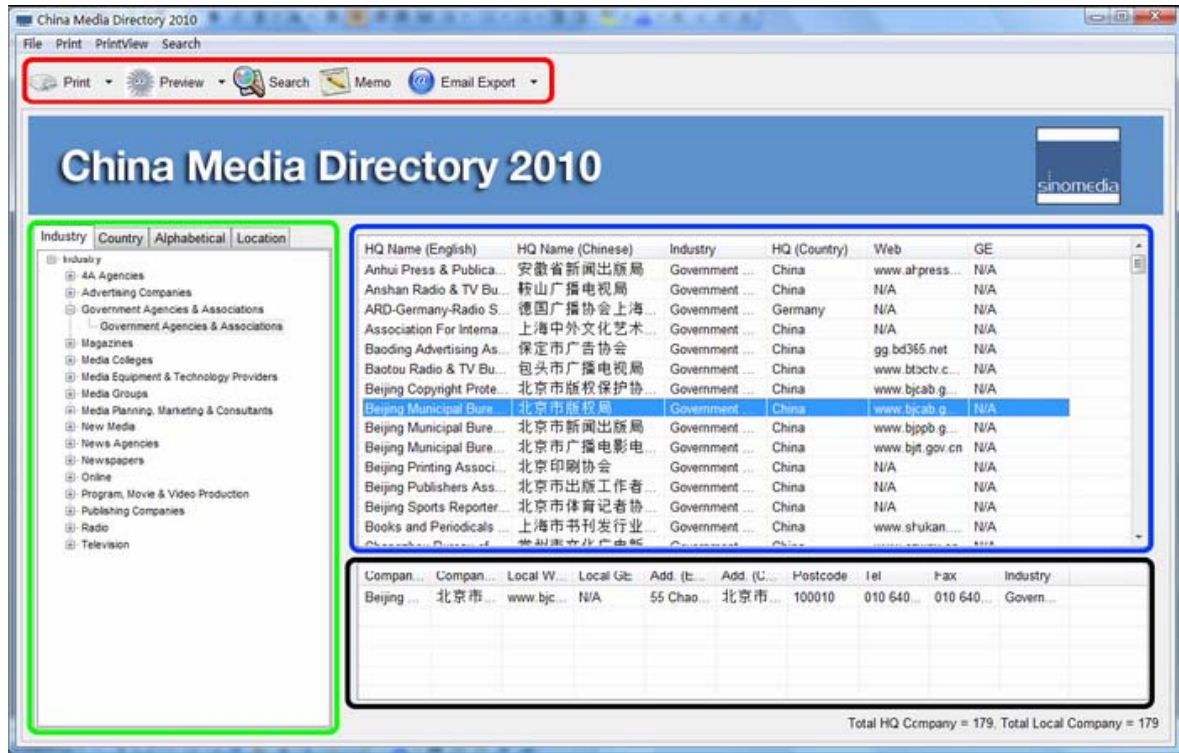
China Media Directory 2010

File Print PrintView Search

Print Preview Search Memo Email Export

China Media Directory 2010

sinomedia

Industry Country Alphabetical Location

Industry
4A Agencies
Advertising Companies
Government Agencies & Associations
Government Agencies & Associations
Magazines
Media Colleges
Media Equipment & Technology Providers
Media Groups
Media Planning, Marketing & Consultants
New Media
News Agencies
Newspapers
Online
Program, Movie & Video Production
Publishing Companies
Radio
Television

| HQ Name (English) | HQ Name (Chinese) | Industry | HQ (Country) | Web | GE |
|---|---|---|---|---|---|
| Anhui Press & Publica... | 安徽省新闻出版局 | Government ... | China | www.ahpress... | N/A |
| Anshan Radio & TV Bu... | 鞍山广播电视局 | Government ... | China | N/A | N/A |
| ARD-Germany-Radio S... | 德国广播协会上海... | Government ... | Germany | N/A | N/A |
| Association For Interna... | 上海中外文化艺术... | Government ... | China | N/A | N/A |
| Baoding Advertising As... | 保定市广告协会 | Government ... | China | gg.bd365.net | N/A |
| Baotou Radio & TV Bu... | 包头市广播电视局 | Government ... | China | www.btbctv.c... | N/A |
| Beijing Copyright Prote... | 北京市版权保护协... | Government ... | China | www.bjcab.g... | N/A |
| Beijing Municipal Bure... | 北京市版权局 | Government ... | China | www.bjcab.g... | N/A |
| Beijing Municipal Bure... | 北京市新闻出版局 | Government ... | China | www.bjppb.g... | N/A |
| Beijing Municipal Bure... | 北京市广播电影电... | Government ... | China | www.bjrt.gov.cn | N/A |
| Beijing Printing Associ... | 北京印刷协会 | Government ... | China | N/A | N/A |
| Beijing Publishers Ass... | 北京市出版工作者... | Government ... | China | N/A | N/A |
| Beijing Sports Reporter... | 北京市体育记者协... | Government ... | China | N/A | N/A |
| Books and Periodicals ... | 上海市书刊发行业... | Government ... | China | www.shukan.... | N/A |
| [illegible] | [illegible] | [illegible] | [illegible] | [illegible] | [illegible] |

| Compan... | Compan... | Local W... | Local GE | Add. (E... | Add. (C... | Postcode | Tel | Fax | Industry |
|---|---|---|---|---|---|---|---|---|---|
| Beijing ... | 北京市... | www.bjc... | N/A | 55 Chao... | 北京市... | 100010 | 010 640... | 010 640... | Govern... |

Total HQ Company = 179, Total Local Company = 179